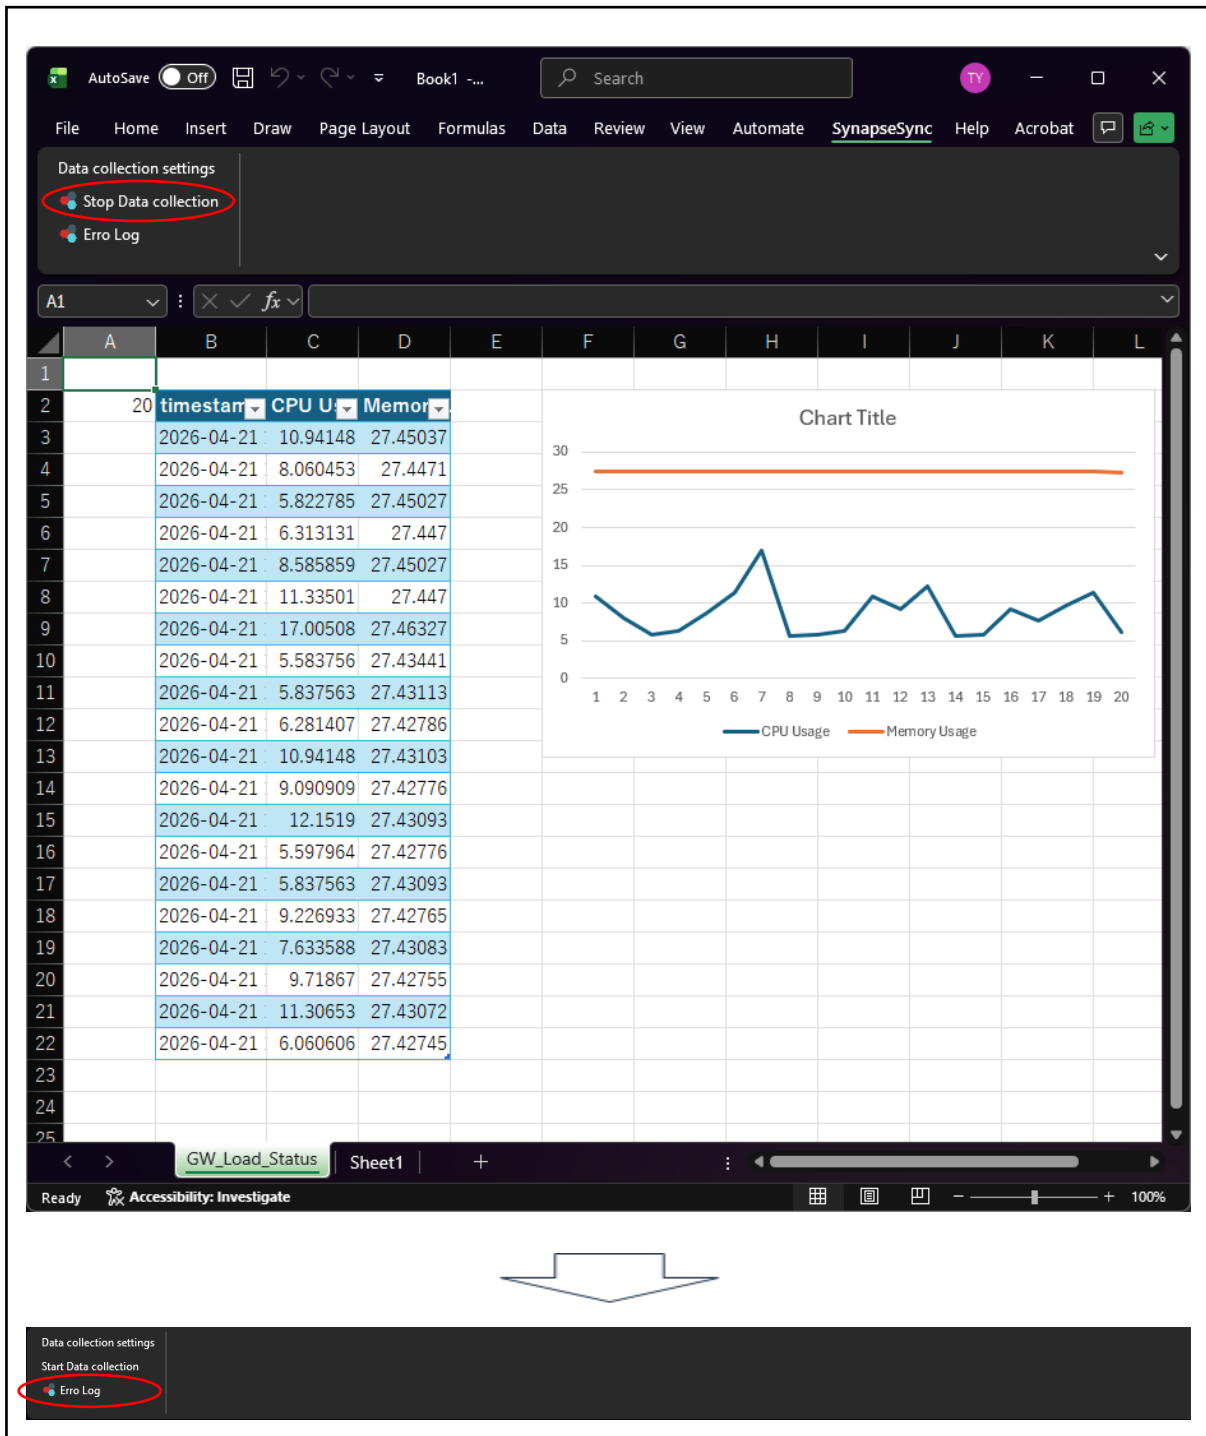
AutoSave Off Book1 -... Search TY

File Home Insert Draw Page Layout Formulas Data Review View Automate SynapseSync Help Acrobat

Data collection settings
Stop Data collection
Erro Log

A1 fx

| | A | B | C | D | E | F | G | H | I | J | K | L |
|---|---|---|---|---|---|---|---|---|---|---|---|---|
| 1 | | | | | | | | | | | | |
| 2 | 20 | timestam | CPU U | Memor | | | | | | | | |
| 3 | | 2026-04-21 | 10.94148 | 27.45037 | | | | | | | | |
| 4 | | 2026-04-21 | 8.060453 | 27.4471 | | | | | | | | |
| 5 | | 2026-04-21 | 5.822785 | 27.45027 | | | | | | | | |
| 6 | | 2026-04-21 | 6.313131 | 27.447 | | | | | | | | |
| 7 | | 2026-04-21 | 8.585859 | 27.45027 | | | | | | | | |
| 8 | | 2026-04-21 | 11.33501 | 27.447 | | | | | | | | |
| 9 | | 2026-04-21 | 17.00508 | 27.46327 | | | | | | | | |
| 10 | | 2026-04-21 | 5.583756 | 27.43441 | | | | | | | | |
| 11 | | 2026-04-21 | 5.837563 | 27.43113 | | | | | | | | |
| 12 | | 2026-04-21 | 6.281407 | 27.42786 | | | | | | | | |
| 13 | | 2026-04-21 | 10.94148 | 27.43103 | | | | | | | | |
| 14 | | 2026-04-21 | 9.090909 | 27.42776 | | | | | | | | |
| 15 | | 2026-04-21 | 12.1519 | 27.43093 | | | | | | | | |
| 16 | | 2026-04-21 | 5.597964 | 27.42776 | | | | | | | | |
| 17 | | 2026-04-21 | 5.837563 | 27.43093 | | | | | | | | |
| 18 | | 2026-04-21 | 9.226933 | 27.42765 | | | | | | | | |
| 19 | | 2026-04-21 | 7.633588 | 27.43083 | | | | | | | | |
| 20 | | 2026-04-21 | 9.71867 | 27.42755 | | | | | | | | |
| 21 | | 2026-04-21 | 11.30653 | 27.43072 | | | | | | | | |
| 22 | | 2026-04-21 | 6.060606 | 27.42745 | | | | | | | | |
| 23 | | | | | | | | | | | | |
| 24 | | | | | | | | | | | | |
| 25 | | | | | | | | | | | | |

Chart Title
30 25 20 15 10 5 0
1 2 3 4 5 6 7 8 9 10 11 12 13 14 15 16 17 18 19 20
CPU Usage Memory Usage

GW_Load_Status Sheet1 +

Ready Accessibility: Investigate 100%

Data collection settings
Start Data collection
Erro Log